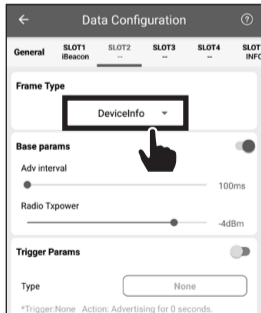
Data Configuration

General
SLOT1 iBeacon
SLOT2 --
SLOT3 --
SLOT4 --
SLOT INFO

Frame Type

DeviceInfo

Base params

Adv interval

100ms

Radio Txpower

-4dBm

Trigger Params

Type

None

*Trigger:None Action: Advertising for 0 seconds.